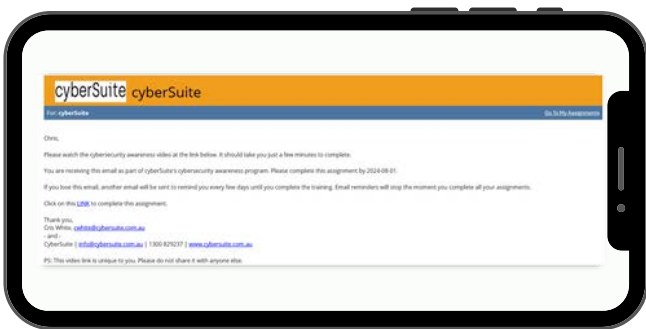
cyberSuite cyberSuite

For: cyberSuite

Go To My Assignments

Chris,

Please watch the cybersecurity awareness video at the link below. It should take you just a few minutes to complete.

You are receiving this email as part of cyberSuite's cybersecurity awareness program. Please complete this assignment by 2024-08-01.

If you lose this email, another email will be sent to remind you every few days until you complete the training. Email reminders will stop the moment you complete all your assignments.

Click on this LINK to complete this assignment.

Thank you,
Cris White, cwhite@cybersuite.com.au
- and -
CyberSuite | info@cybersuite.com.au | 1300 829237 | www.cybersuite.com.au

PS: This video link is unique to you. Please do not share it with anyone else.